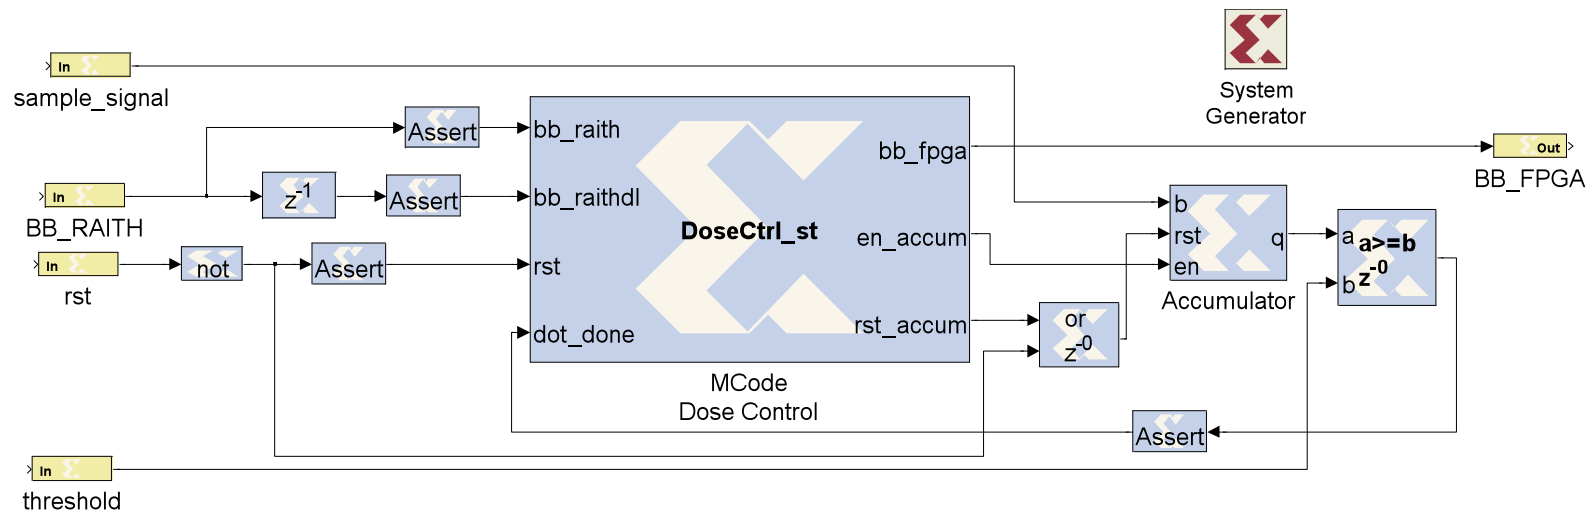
System Generator

In
sample_signal

Assert

bb_raith
bb_raithdl
rst
dot_done

DoseCtrl_st

bb_fpga
en_accum
rst_accum

MCode
Dose Control

In
BB_RAITH

$z^{-1}$

Assert

In
rst

not

Assert

Out
BB_FPGA

b
rst
en
q
Accumulator

a
b
a>=b
$z^{-0}$

or
$z^{-0}$

Assert

In
threshold